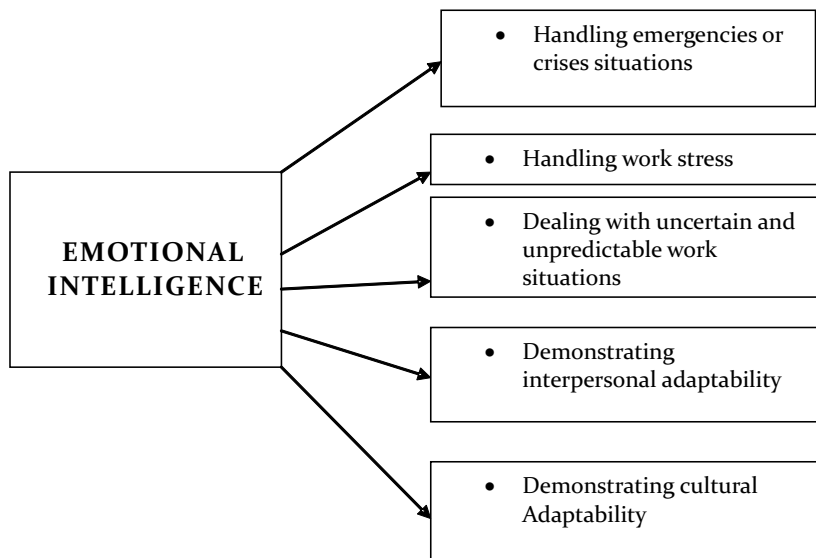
EMOTIONAL INTELLIGENCE

- Handling emergencies or crises situations
- Handling work stress
- Dealing with uncertain and unpredictable work situations
- Demonstrating interpersonal adaptability
- Demonstrating cultural Adaptability